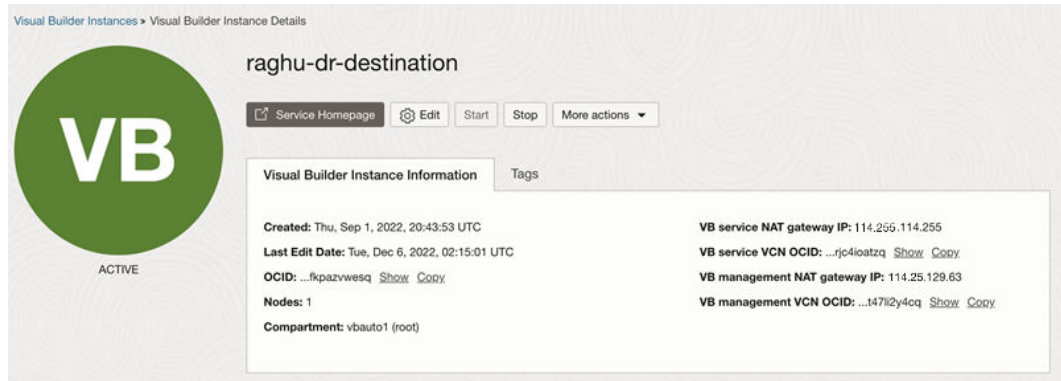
Visual Builder Instances » Visual Builder Instance Details

VB

ACTIVE

raghu-dr-destination

Service Homepage Edit Start Stop More actions

Visual Builder Instance Information Tags

Created: Thu, Sep 1, 2022, 20:43:53 UTC

Last Edit Date: Tue, Dec 6, 2022, 02:15:01 UTC

OCID: ...fkpazvwesq Show Copy

Nodes: 1

Compartment: vbauto1 (root)

VB service NAT gateway IP: 114.255.114.255

VB service VCN OCID: ...rjc4ioatzq Show Copy

VB management NAT gateway IP: 114.25.129.63

VB management VCN OCID: ...t47li2y4cq Show Copy